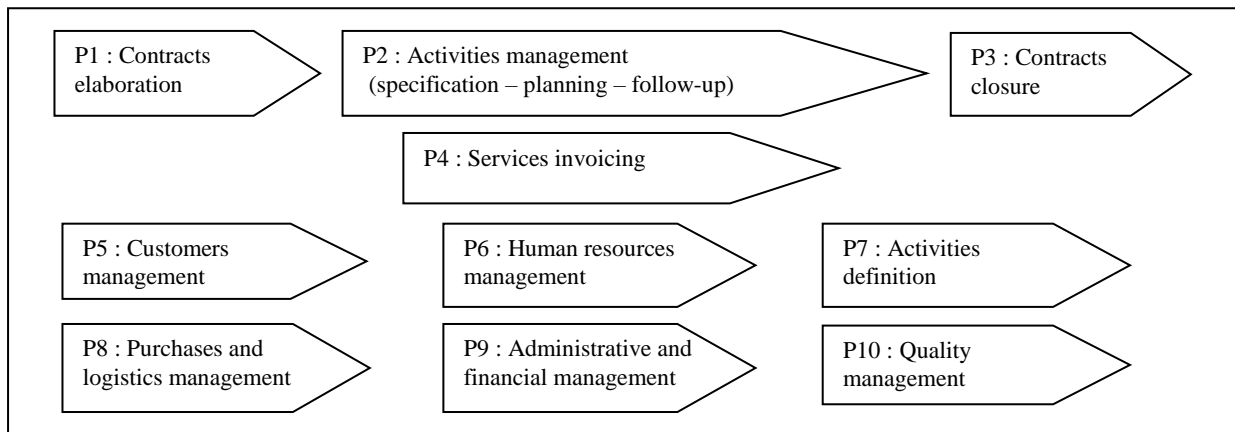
P1 : Contracts elaboration

P2 : Activities management (specification – planning – follow-up)

P3 : Contracts closure

P4 : Services invoicing

P5 : Customers management

P6 : Human resources management

P7 : Activities definition

P8 : Purchases and logistics management

P9 : Administrative and financial management

P10 : Quality management